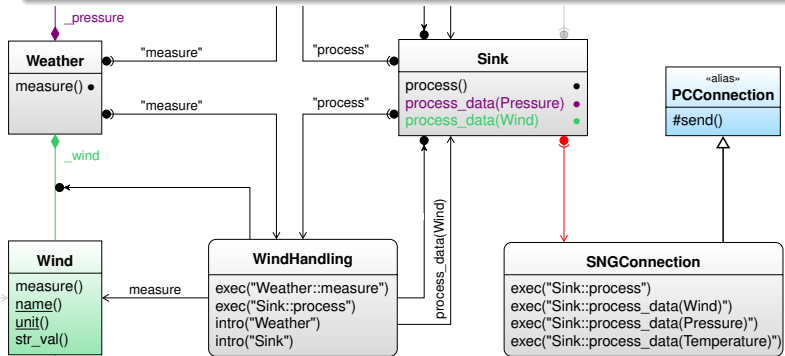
_pressure

Weather
measure()

"measure"

"measure"

"process"

"process"

Sink
process()
process_data(Pressure)
process_data(Wind)

«alias»
PCConnection
#send()

_wind

process_data(Wind)

Wind
measure()
name()
unit()
str_val()

measure

WindHandling
exec("Weather::measure")
exec("Sink::process")
intro("Weather")
intro("Sink")

SNGConnection
exec("Sink::process")
exec("Sink::process_data(Wind)")
exec("Sink::process_data(Pressure)")
exec("Sink::process_data(Temperature)")